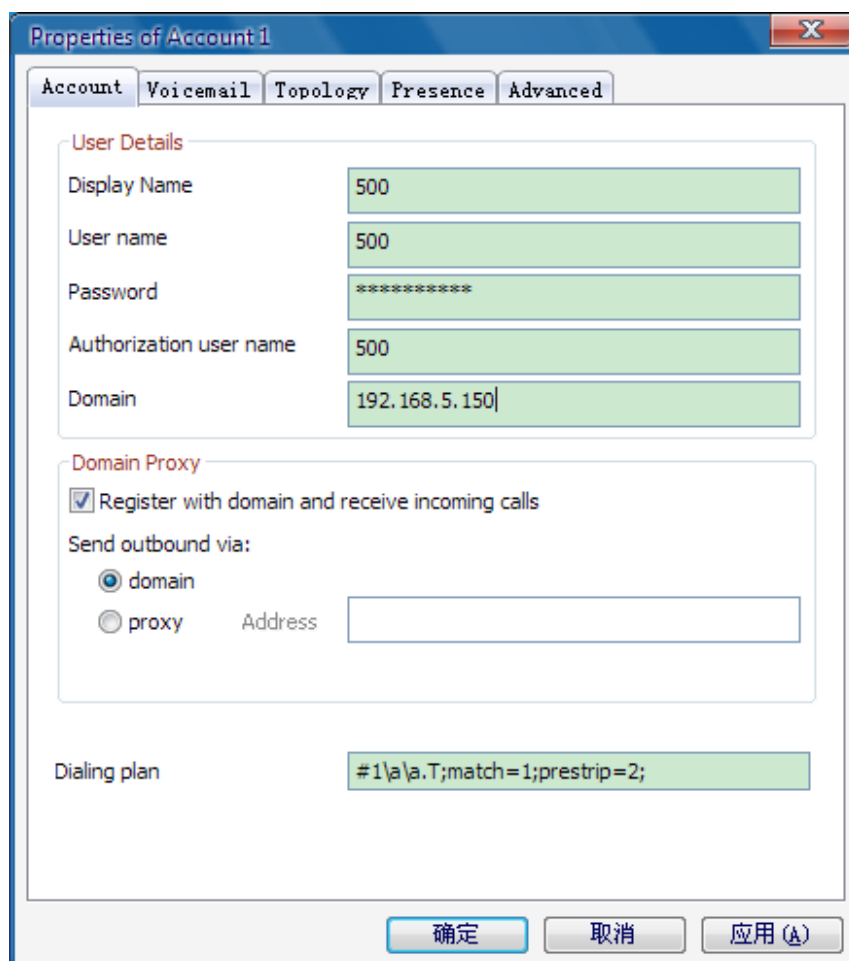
Properties of Account 1

X

Account | Voicemail | Topology | Presence | Advanced

User Details

Display Name 500

User name 500

Password ***********

Authorization user name 500

Domain 192.168.5.150

Domain Proxy

Register with domain and receive incoming calls

Send outbound via:

domain

proxy Address

Dialing plan #1\a\a.T;match=1;prestrip=2;

确定 取消 应用(A)